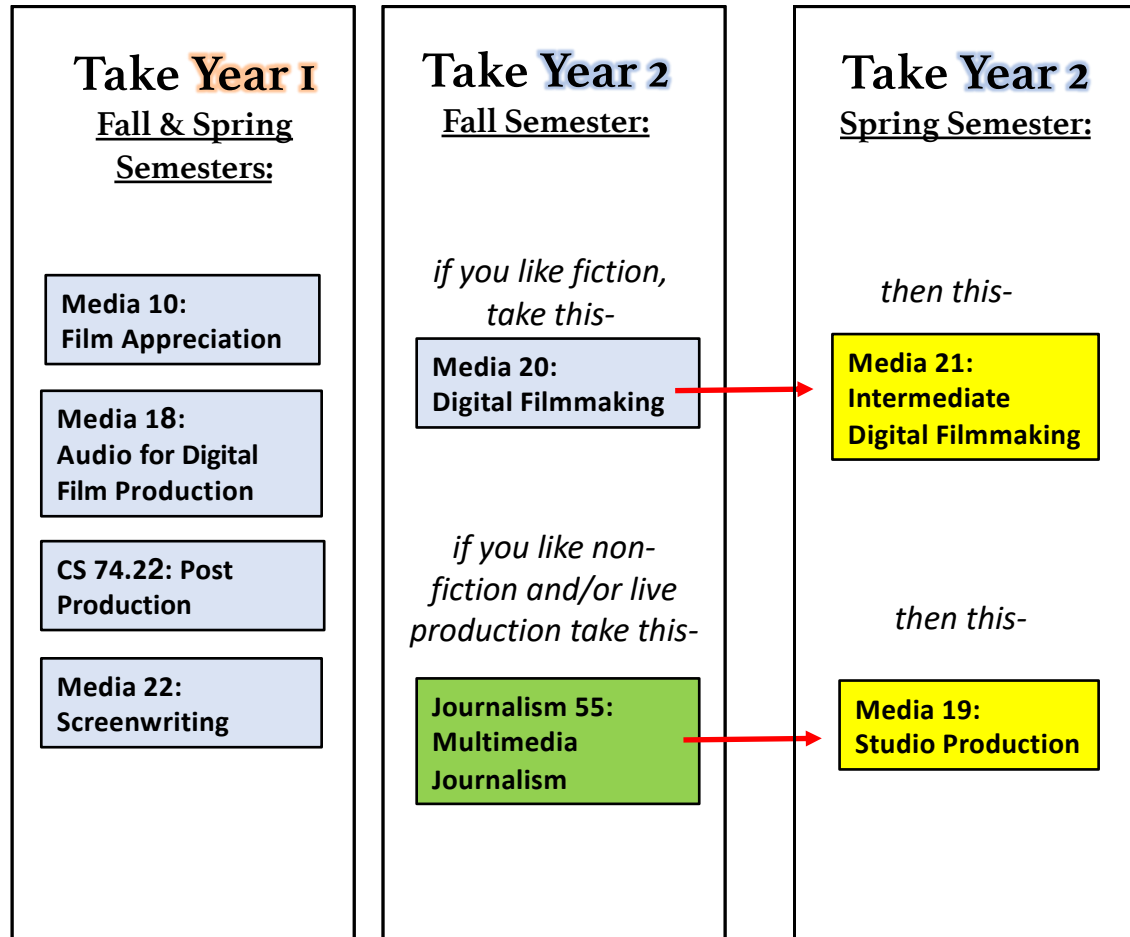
Take Year 1
Fall & Spring Semesters:

Media 10: Film Appreciation

Media 18: Audio for Digital Film Production

CS 74.22: Post Production

Media 22: Screenwriting

Take Year 2
Fall Semester:

if you like fiction, take this-

Media 20: Digital Filmmaking

if you like non-fiction and/or live production take this-

Journalism 55: Multimedia Journalism

Take Year 2
Spring Semester:

then this-

Media 21: Intermediate Digital Filmmaking

then this-

Media 19: Studio Production